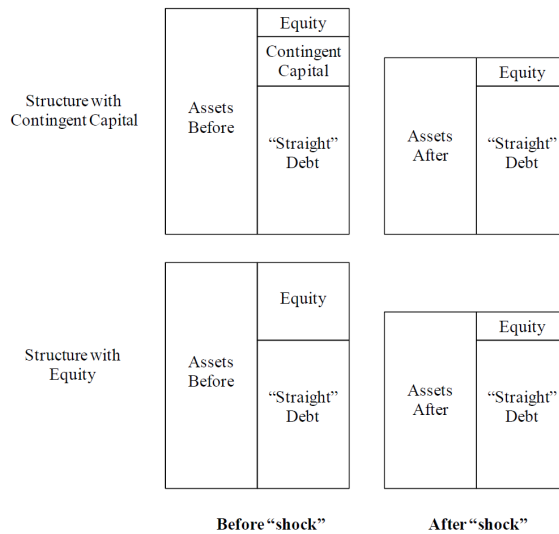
Structure with Contingent Capital

Assets Before

Equity

Contingent Capital

"Straight" Debt

Assets After

Equity

"Straight" Debt

Structure with Equity

Assets Before

Equity

"Straight" Debt

Assets After

Equity

"Straight" Debt

Before "shock"

After "shock"